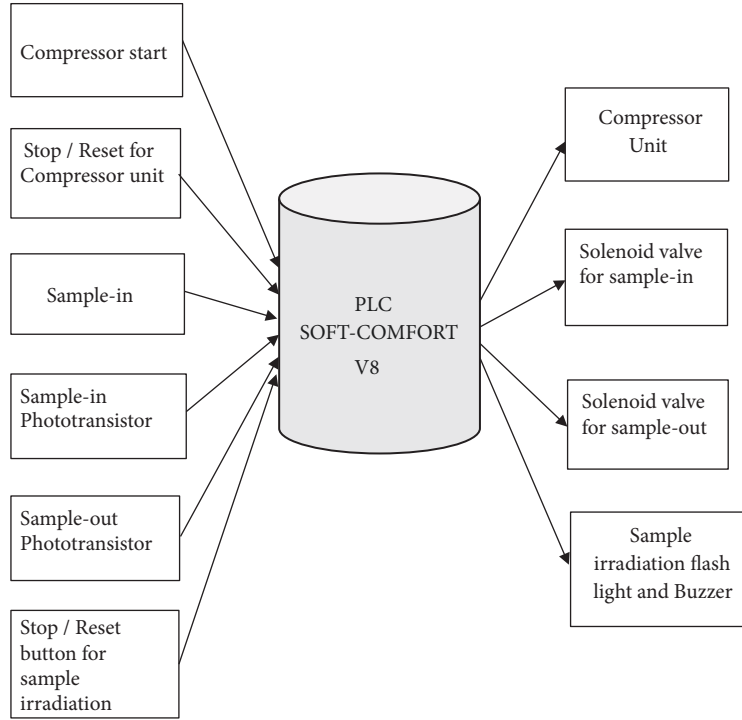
Compressor start

Stop / Reset for Compressor unit

Sample-in

Sample-in Phototransistor

Sample-out Phototransistor

Stop / Reset button for sample irradiation

PLC
SOFT-COMFORT
V8

Compressor Unit

Solenoid valve for sample-in

Solenoid valve for sample-out

Sample irradiation flash light and Buzzer